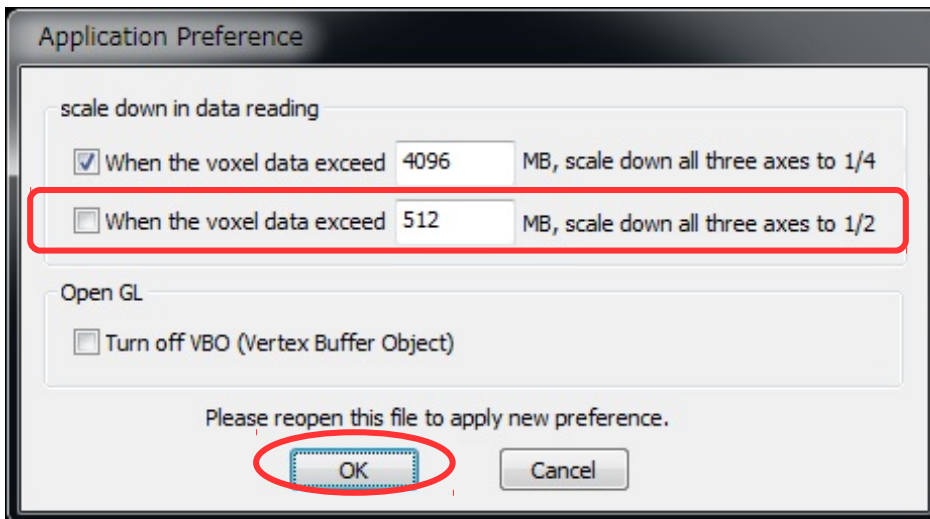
Application Preference

scale down in data reading

When the voxel data exceed 4096 MB, scale down all three axes to 1/4

When the voxel data exceed 512 MB, scale down all three axes to 1/2

Open GL

Turn off VBO (Vertex Buffer Object)

Please reopen this file to apply new preference.

OK

Cancel